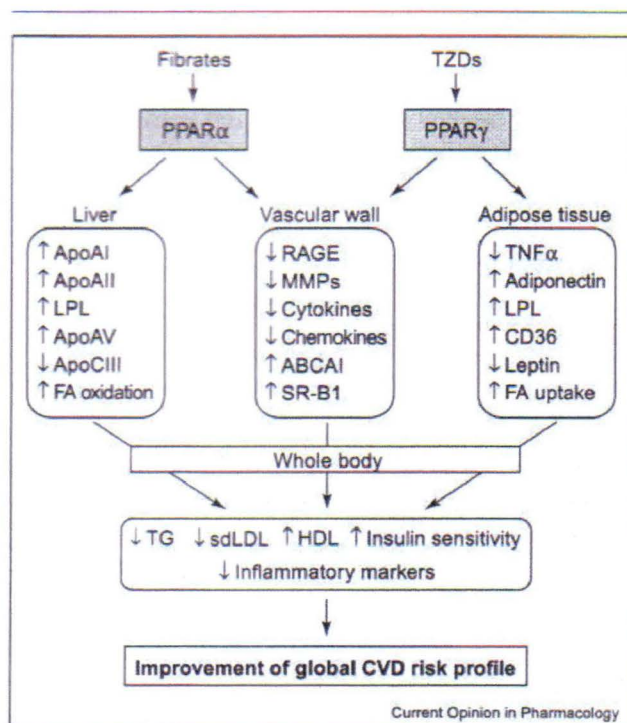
Fibrates

TZDs

PPAR$\alpha$

PPAR$\gamma$

Liver

$\uparrow$ ApoAI
$\uparrow$ ApoAII
$\uparrow$ LPL
$\uparrow$ ApoAV
$\downarrow$ ApoCIII
$\uparrow$ FA oxidation

Vascular wall

$\downarrow$ RAGE
$\downarrow$ MMPs
$\downarrow$ Cytokines
$\downarrow$ Chemokines
$\uparrow$ ABCAI
$\uparrow$ SR-B1

Adipose tissue

$\downarrow$ TNF$\alpha$
$\uparrow$ Adiponectin
$\uparrow$ LPL
$\uparrow$ CD36
$\downarrow$ Leptin
$\uparrow$ FA uptake

Whole body

$\downarrow$ TG $\downarrow$ sdLDL $\uparrow$ HDL $\uparrow$ Insulin sensitivity
$\downarrow$ Inflammatory markers

Improvement of global CVD risk profile

Current Opinion in Pharmacology